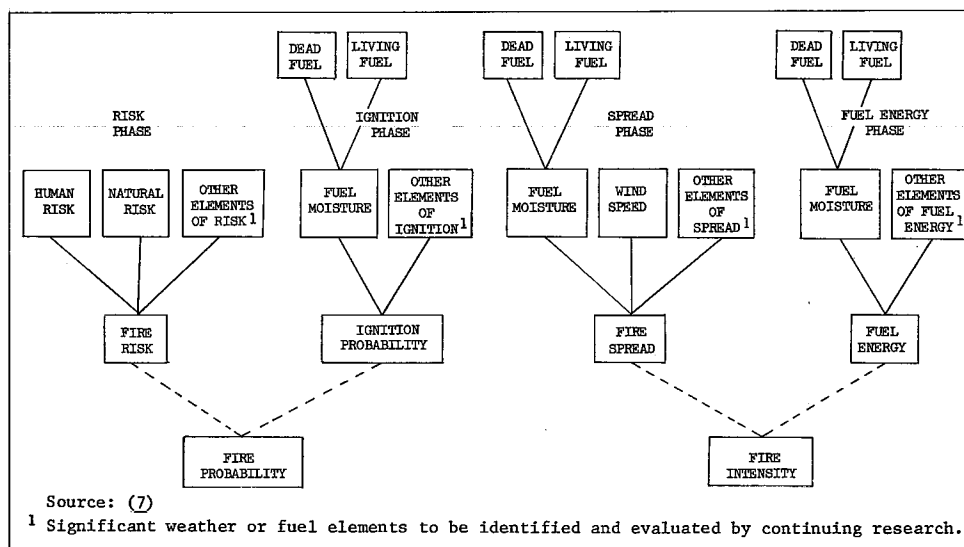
DEAD FUEL

LIVING FUEL

DEAD FUEL

LIVING FUEL

DEAD FUEL

LIVING FUEL

RISK PHASE

IGNITION PHASE

SPREAD PHASE

FUEL ENERGY PHASE

HUMAN RISK

NATURAL RISK

OTHER ELEMENTS OF RISK $^1$

FUEL MOISTURE

OTHER ELEMENTS OF IGNITION $^1$

FUEL MOISTURE

WIND SPEED

OTHER ELEMENTS OF SPREAD $^1$

FUEL MOISTURE

OTHER ELEMENTS OF FUEL ENERGY $^1$

FIRE RISK

IGNITION PROBABILITY

FIRE SPREAD

FUEL ENERGY

FIRE PROBABILITY

FIRE INTENSITY

Source: (7)

$^1$ Significant weather or fuel elements to be identified and evaluated by continuing research.